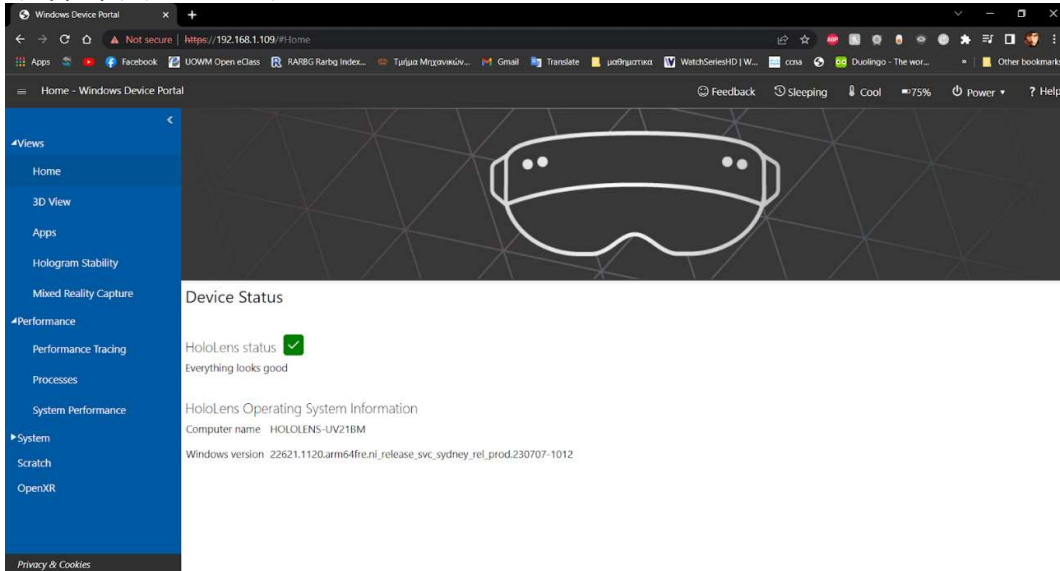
Windows Device Portal ×

Not secure | https://192.168.1.109/#Home

Apps Facebook UOWM Open eClass RARBG Rarbg Index... Τμήμα Μηχανικών... Gmail Translate μαθηματικα WatchSeriesHD | W... ccna Duolingo - The wor... » Other bookmarks

Home - Windows Device Portal

Feedback Sleeping Cool 75% Power ▾ ? Help

Views
Home
3D View
Apps
Hologram Stability
Mixed Reality Capture
Performance
Performance Tracing
Processes
System Performance
System
Scratch
OpenXR

Privacy & Cookies

Device Status

HoloLens status

Everything looks good

HoloLens Operating System Information

Computer name HOLOLENS-UV21BM

Windows version 22621.1120.arm64fre.ni_release_svc_sydney_rel_prod.230707-1012